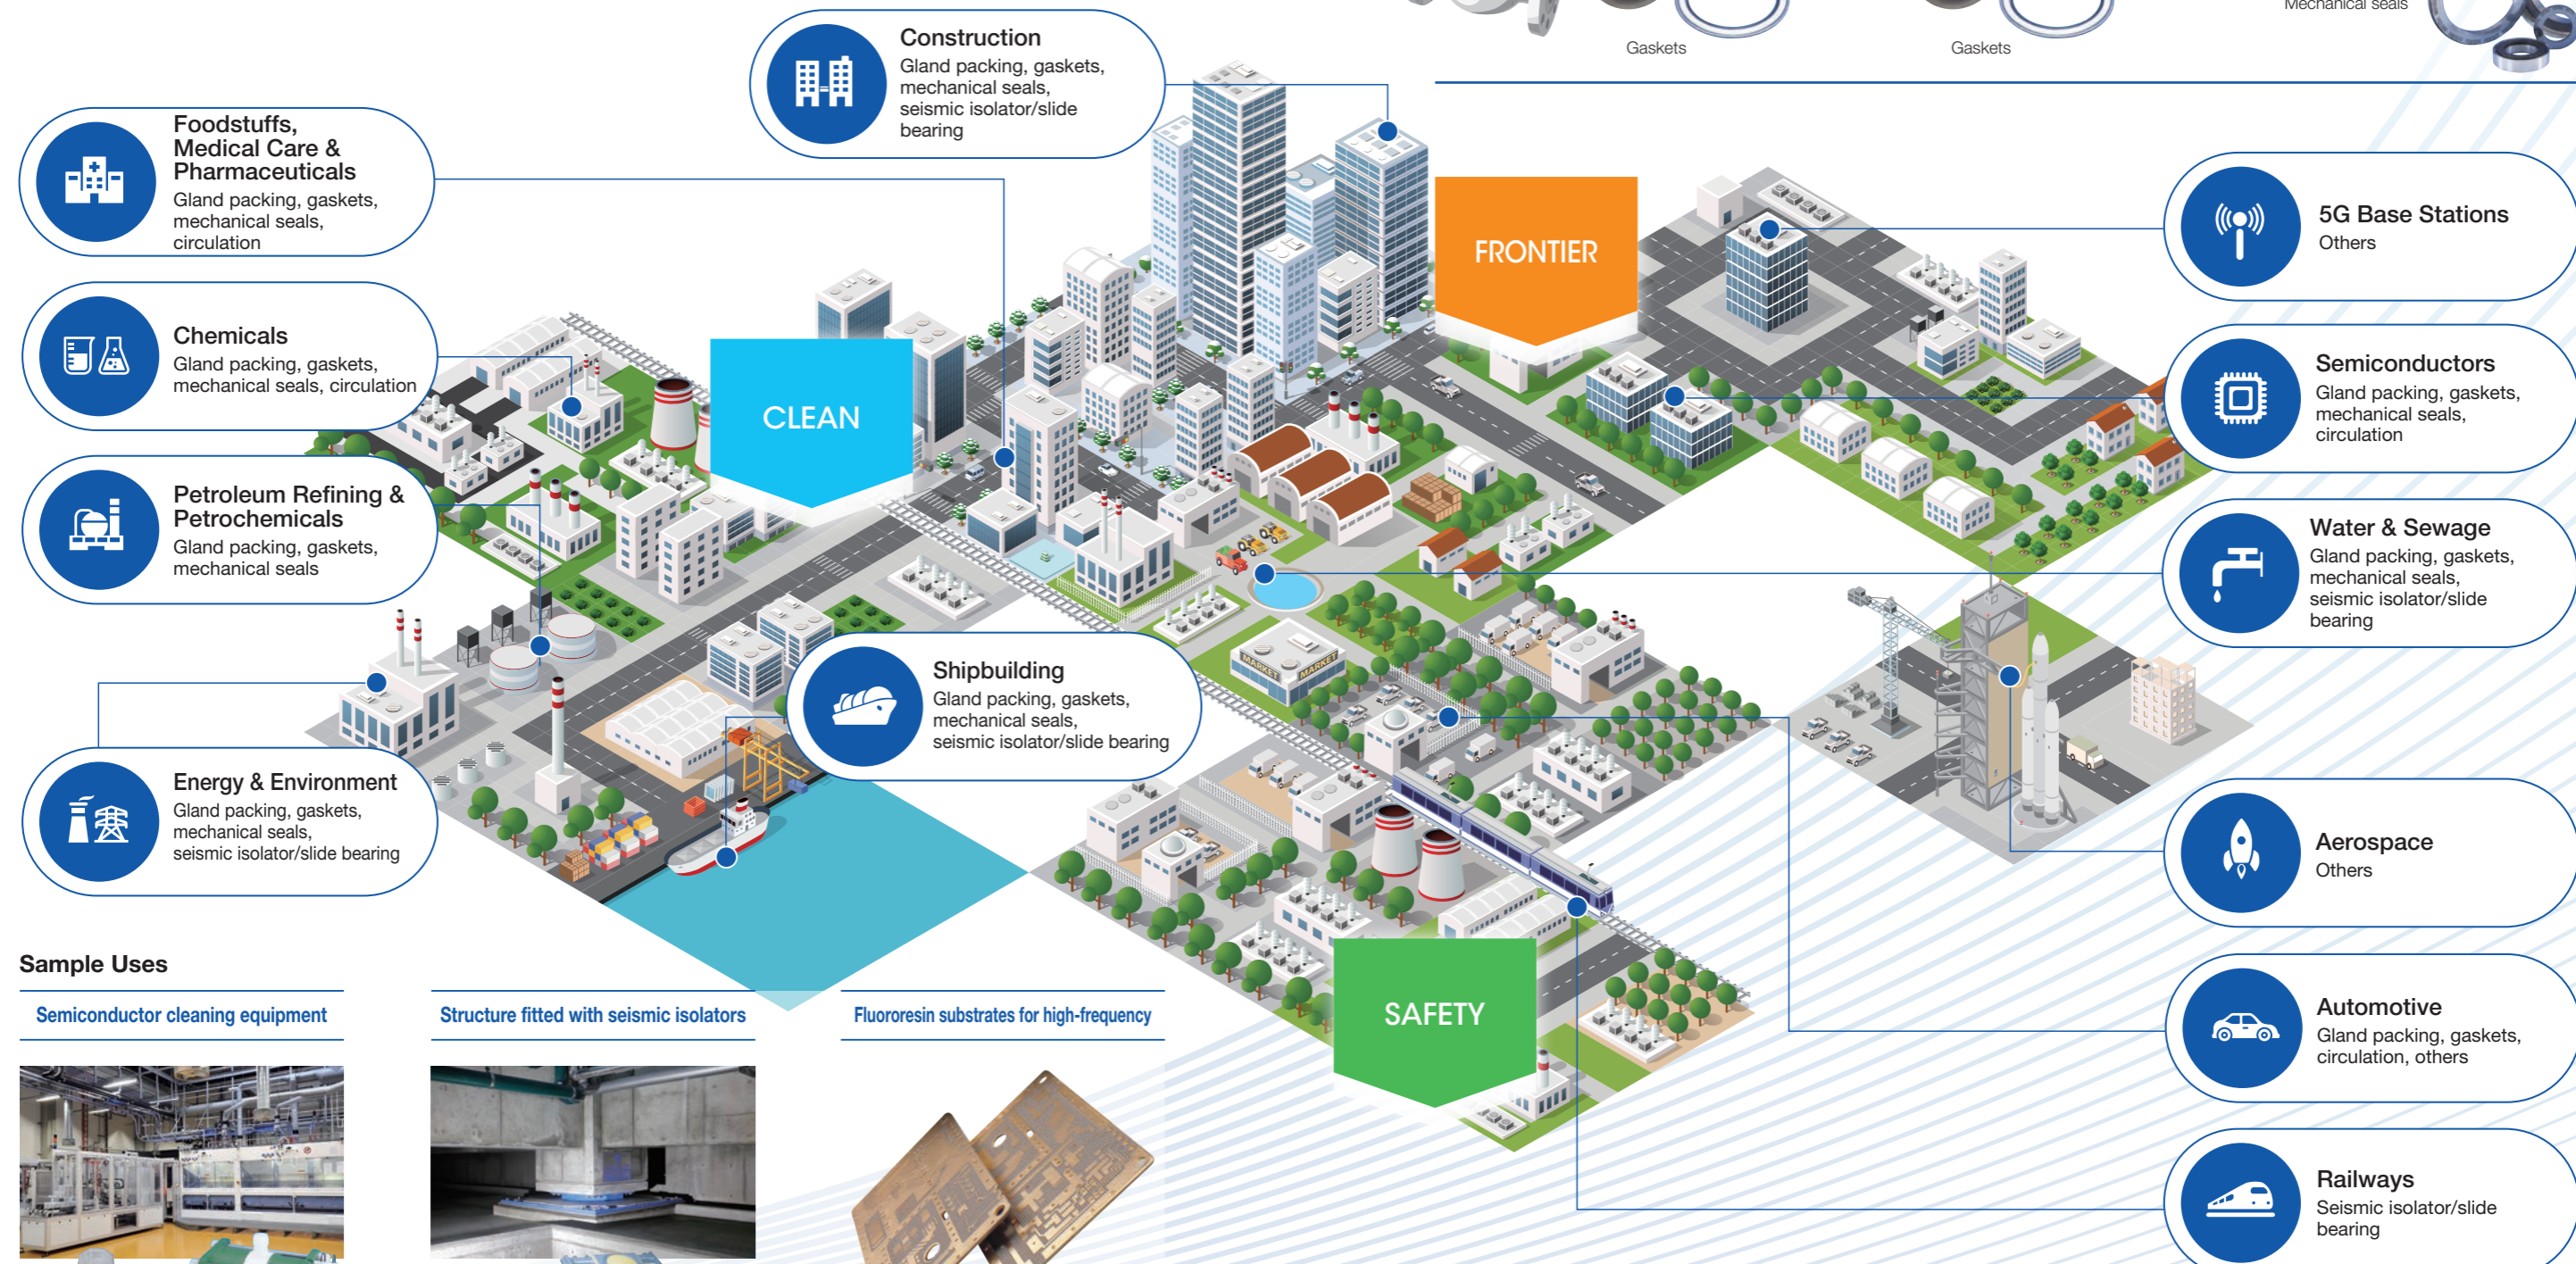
Gaskets

Gaskets

Mechanical seals

Construction
Gland packing, gaskets, mechanical seals, seismic isolator/slide bearing

Foodstuffs, Medical Care & Pharmaceuticals
Gland packing, gaskets, mechanical seals, circulation

Chemicals
Gland packing, gaskets, mechanical seals, circulation

Petroleum Refining & Petrochemicals
Gland packing, gaskets, mechanical seals

Energy & Environment
Gland packing, gaskets, mechanical seals, seismic isolator/slide bearing

FRONTIER

CLEAN

SAFETY

Shipbuilding
Gland packing, gaskets, mechanical seals, seismic isolator/slide bearing

5G Base Stations
Others

Semiconductors
Gland packing, gaskets, mechanical seals, circulation

Water & Sewage
Gland packing, gaskets, mechanical seals, seismic isolator/slide bearing

Aerospace
Others

Automotive
Gland packing, gaskets, circulation, others

Railways
Seismic isolator/slide bearing

MARKET

MARKET

Sample Uses

Semiconductor cleaning equipment

Structure fitted with seismic isolators

Fluororesin substrates for high-frequency